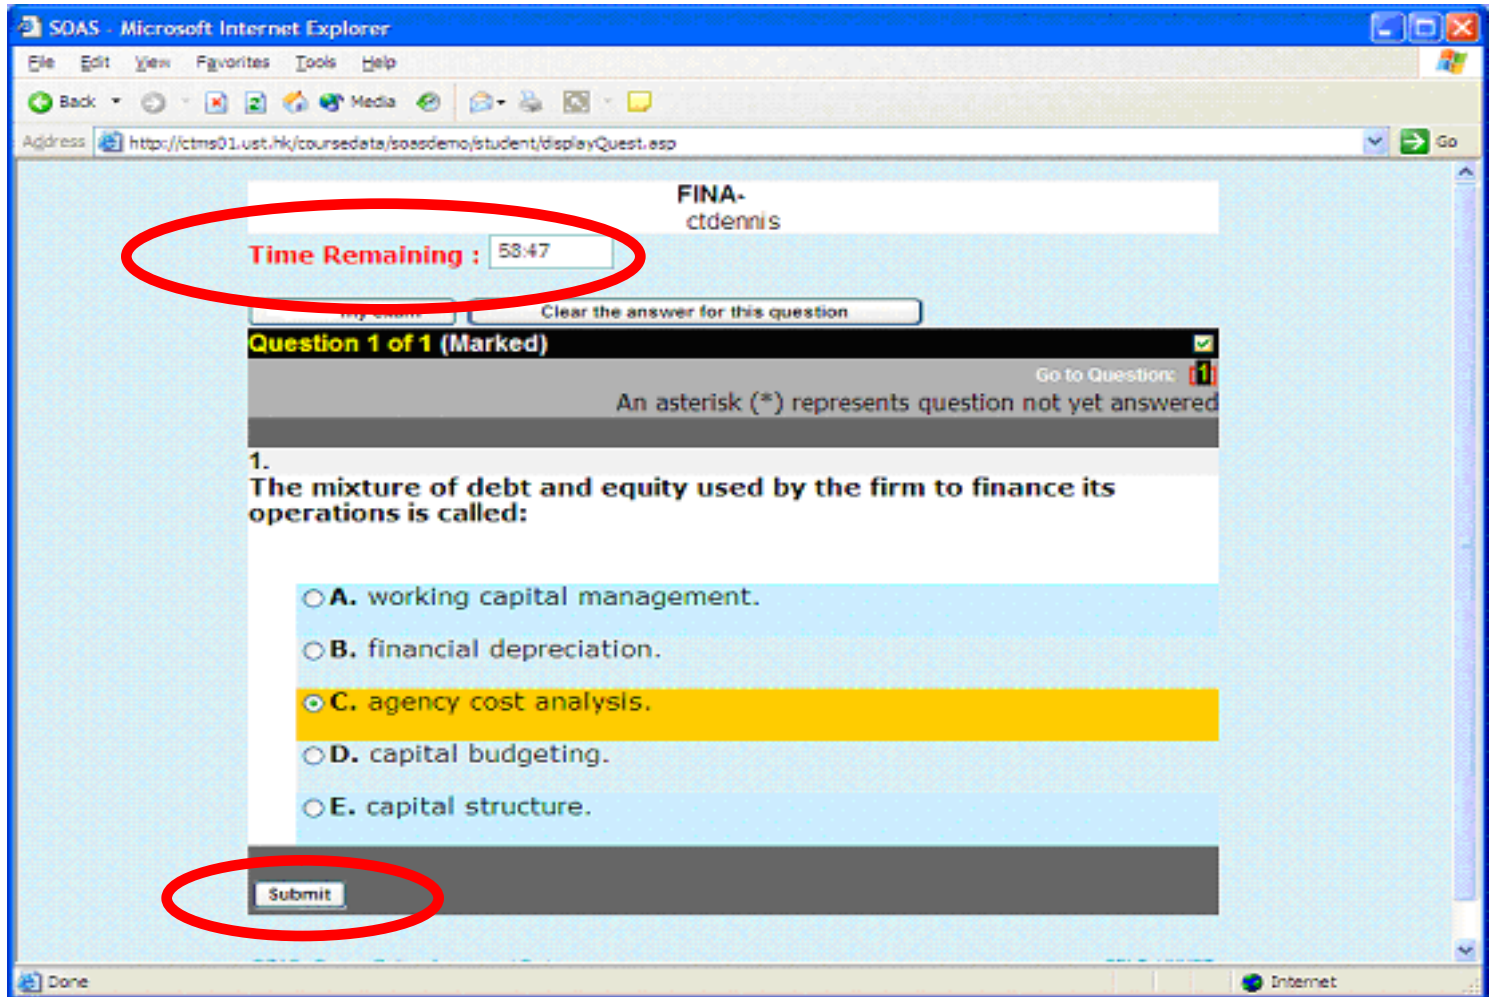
SDAS - Microsoft Internet Explorer

File Edit View Favorites Tools Help

Back Media

Address http://ctms01.ust.hk/coursedata/soasdemo/student/displayQuest.asp Go

FINA-
ctdennis

Time Remaining : 58:47

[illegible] Clear the answer for this question

Question 1 of 1 (Marked)

Go to Question: 1

An asterisk (*) represents question not yet answered

1.
The mixture of debt and equity used by the firm to finance its operations is called:

A. working capital management.

B. financial depreciation.

C. agency cost analysis.

D. capital budgeting.

E. capital structure.

Submit

Done Internet